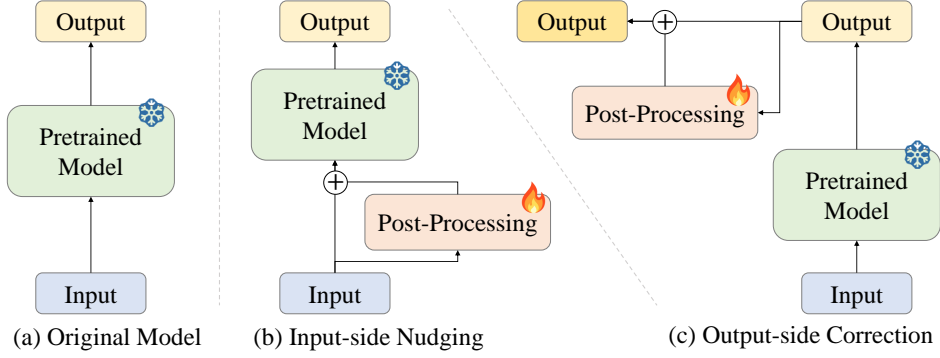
Output

Pretrained Model

Input

(a) Original Model

Output

Pretrained Model

$+$

Post-Processing

Input

(b) Input-side Nudging

Output

$+$

Output

Post-Processing

Pretrained Model

Input

(c) Output-side Correction